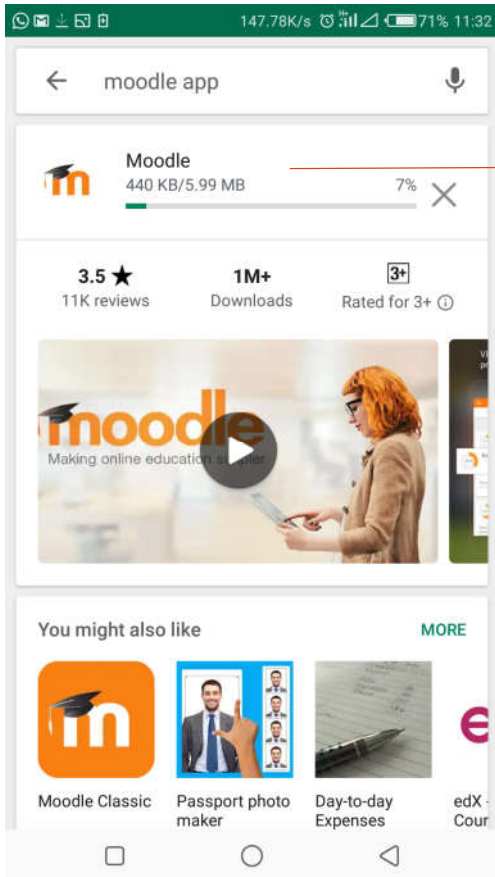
147.78K/s 71% 11:32

moodle app

Moodle
440 KB/5.99 MB
7%

3.5 ★
11K reviews

1M+
Downloads

3+
Rated for 3+ ⓘ

moodle
Making online education s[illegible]

You might also like
MORE

Moodle Classic

Passport photo maker

Day-to-day Expenses

edX - Cour